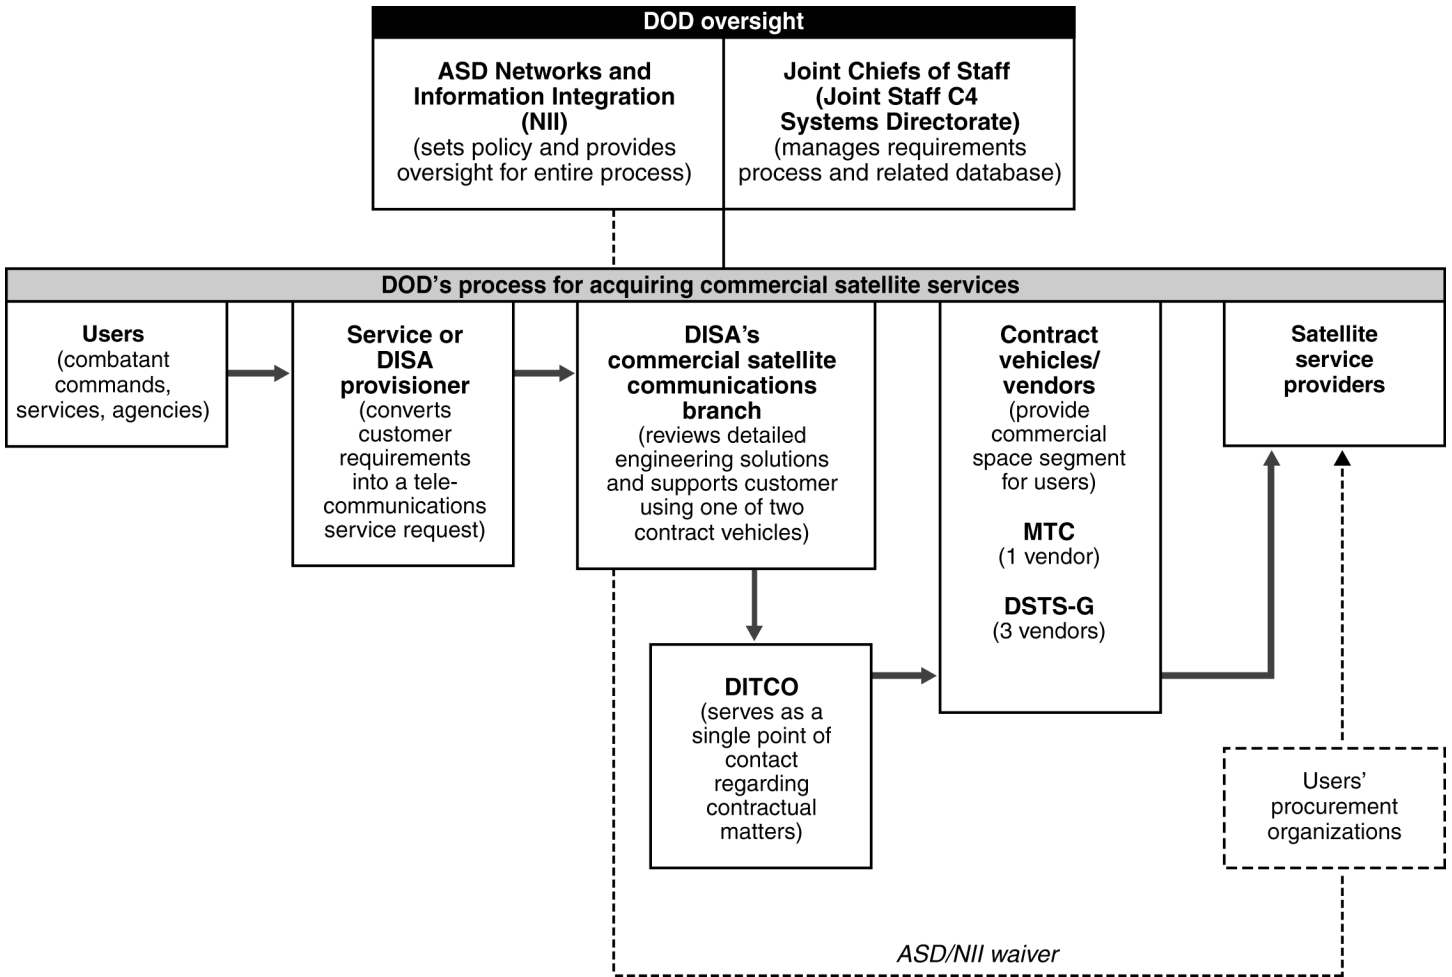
DOD oversight

ASD Networks and Information Integration (NII) (sets policy and provides oversight for entire process)

Joint Chiefs of Staff (Joint Staff C4 Systems Directorate) (manages requirements process and related database)

DOD's process for acquiring commercial satellite services

Users (combatant commands, services, agencies)

Service or DISA provisioner (converts customer requirements into a telecommunications service request)

DISA's commercial satellite communications branch (reviews detailed engineering solutions and supports customer using one of two contract vehicles)

Contract vehicles/ vendors (provide commercial space segment for users)

MTC (1 vendor)

DSTS-G (3 vendors)

Satellite service providers

DITCO (serves as a single point of contact regarding contractual matters)

Users' procurement organizations

ASD/NII waiver